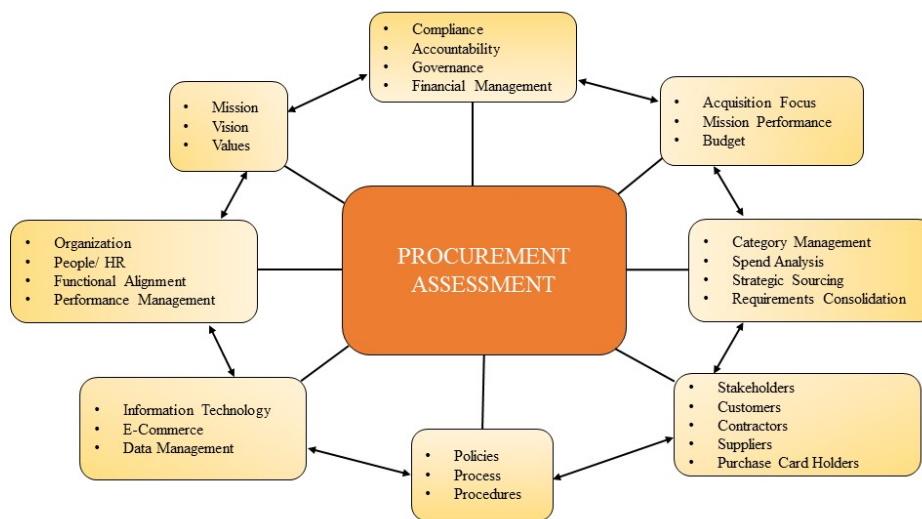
- Compliance
- Accountability
- Governance
- Financial Management

- Mission
- Vision
- Values

- Acquisition Focus
- Mission Performance
- Budget

PROCUREMENT ASSESSMENT

- Organization
- People/ HR
- Functional Alignment
- Performance Management

- Category Management
- Spend Analysis
- Strategic Sourcing
- Requirements Consolidation

- Information Technology
- E-Commerce
- Data Management

- Policies
- Process
- Procedures

- Stakeholders
- Customers
- Contractors
- Suppliers
- Purchase Card Holders